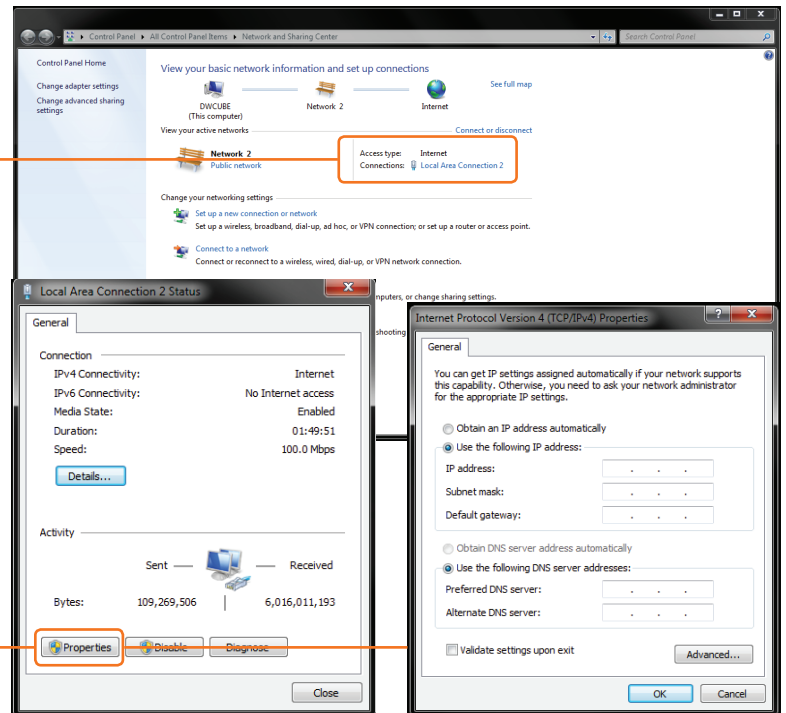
Control Panel ▸ All Control Panel Items ▸ Network and Sharing Center

Search Control Panel

Control Panel Home

Change adapter settings

Change advanced sharing settings

View your basic network information and set up connections

See full map

DWCUBE (This computer)

Network 2

Internet

View your active networks

Connect or disconnect

Network 2
Public network

Access type: Internet
Connections: Local Area Connection 2

Change your networking settings

Set up a new connection or network
Set up a wireless, broadband, dial-up, ad hoc, or VPN connection; or set up a router or access point.

Connect to a network
Connect or reconnect to a wireless, wired, dial-up, or VPN network connection.

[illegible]nputers, or change sharing settings.

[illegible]shooting

Local Area Connection 2 Status

General

Connection

| IPv4 Connectivity: | Internet |
|---|---|
| IPv6 Connectivity: | No Internet access |
| Media State: | Enabled |
| Duration: | 01:49:51 |
| Speed: | 100.0 Mbps |

Details...

Activity

Sent — Received

Bytes: 109,269,506 | 6,016,011,193

Properties Disable Diagnose

Close

Internet Protocol Version 4 (TCP/IPv4) Properties

General

You can get IP settings assigned automatically if your network supports this capability. Otherwise, you need to ask your network administrator for the appropriate IP settings.

Obtain an IP address automatically

Use the following IP address:

IP address: . . .

Subnet mask: . . .

Default gateway: . . .

Obtain DNS server address automatically

Use the following DNS server addresses:

Preferred DNS server: . . .

Alternate DNS server: . . .

Validate settings upon exit

Advanced...

OK Cancel